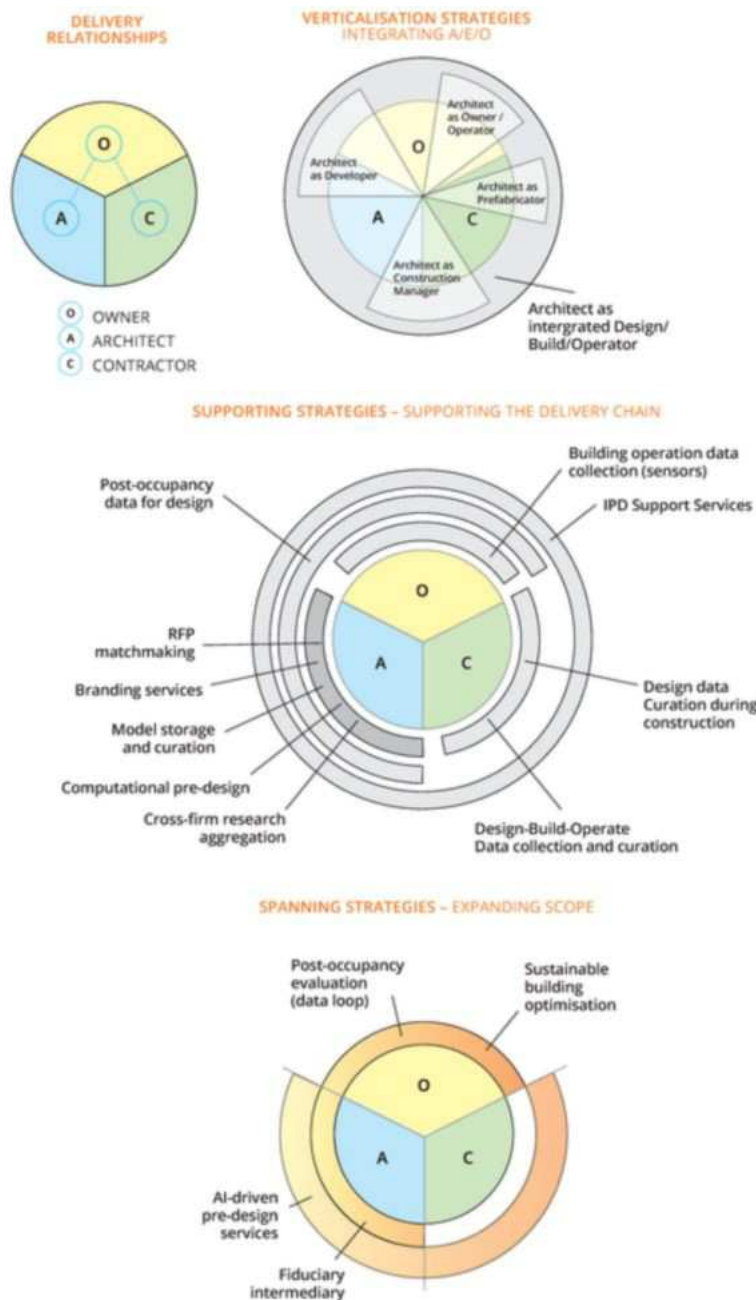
DELIVERY RELATIONSHIPS

O

A

C

O OWNER
A ARCHITECT
C CONTRACTOR

VERTICALISATION STRATEGIES
INTEGRATING A/E/O

Architect as Owner / Operator

O

Architect as Developer

Architect as Prefabricator

A

C

Architect as Construction Manager

Architect as intergrated Design/ Build/Operator

SUPPORTING STRATEGIES – SUPPORTING THE DELIVERY CHAIN

Post-occupancy data for design

Building operation data collection (sensors)

IPD Support Services

O

RFP matchmaking

Branding services

A

C

Design data Curation during construction

Model storage and curation

Computational pre-design

Cross-firm research aggregation

Design-Build-Operate Data collection and curation

SPANNING STRATEGIES – EXPANDING SCOPE

Post-occupancy evaluation (data loop)

Sustainable building optimisation

O

A

C

AI-driven pre-design services

Fiduciary intermediary